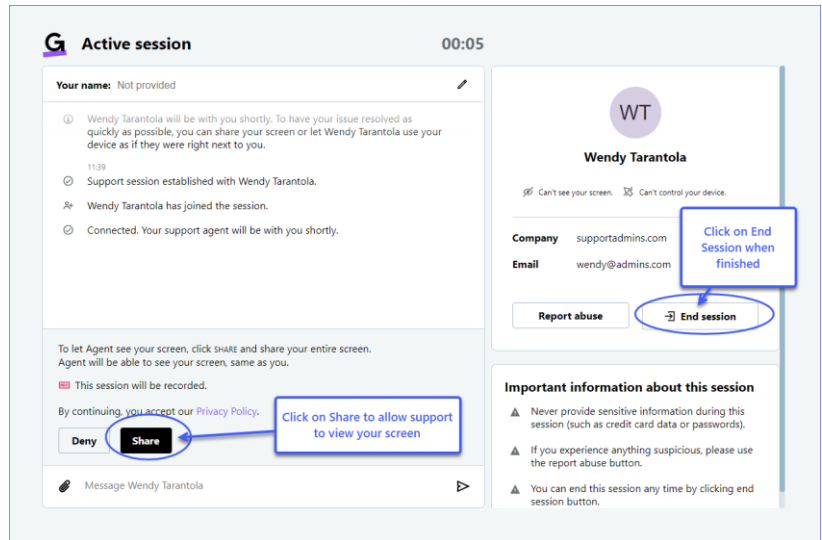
G Active session

00:05

Your name: Not provided

Wendy Tarantola will be with you shortly. To have your issue resolved as quickly as possible, you can share your screen or let Wendy Tarantola use your device as if they were right next to you.

11:39

Support session established with Wendy Tarantola.

Wendy Tarantola has joined the session.

Connected. Your support agent will be with you shortly.

To let Agent see your screen, click SHARE and share your entire screen. Agent will be able to see your screen, same as you.

This session will be recorded.

By continuing, you accept our Privacy Policy.

Deny

Share

Click on Share to allow support to view your screen

Message Wendy Tarantola

WT

Wendy Tarantola

Can't see your screen. Can't control your device.

Company supportadmins.com

Email wendy@admins.com

Click on End Session when finished

Report abuse

End session

Important information about this session

Never provide sensitive information during this session (such as credit card data or passwords).

If you experience anything suspicious, please use the report abuse button.

You can end this session any time by clicking end session button.